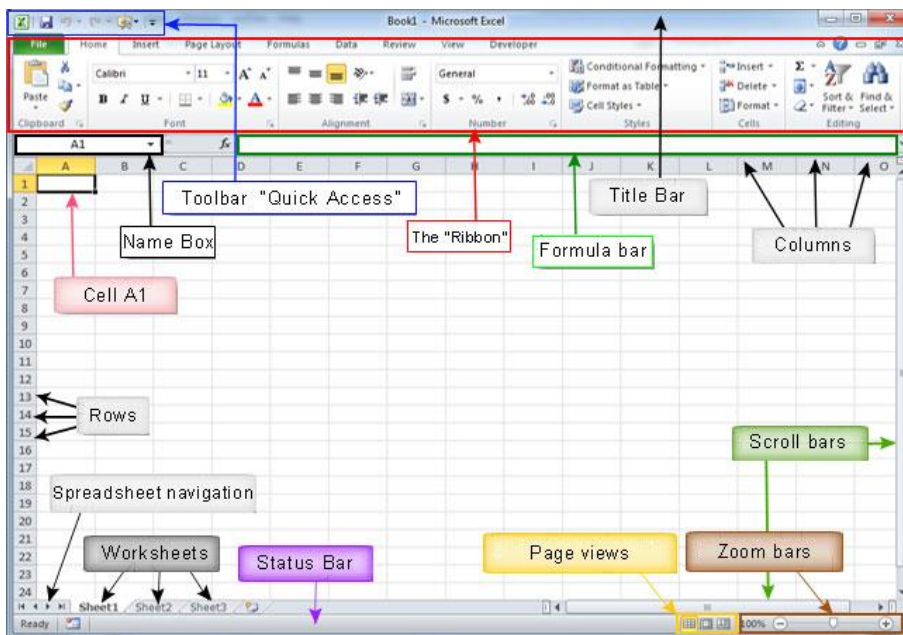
Book1 - Microsoft Excel

File Home Insert Page Layout Formulas Data Review View Developer

Paste
Clipboard
Calibri 11
B I U
Font
Alignment
General
$ - % ,
Number
Conditional Formatting
Format as Table
Cell Styles
Styles
Insert
Delete
Format
Cells
Sort & Filter
Find & Select
Editing

A1
$f_x$

A B C D E F G H I J K L M N O

1
2
3
4
5
6
7
8
9
10
11
12
13
14
15
16
17
18
19
20
21
22
23
24

Toolbar "Quick Access"

Title Bar

Name Box

The "Ribbon"

Formula bar

Columns

Cell A1

Rows

Scroll bars

Spreadsheet navigation

Worksheets

Status Bar

Page views

Zoom bars

Sheet1 Sheet2 Sheet3

Ready

100%